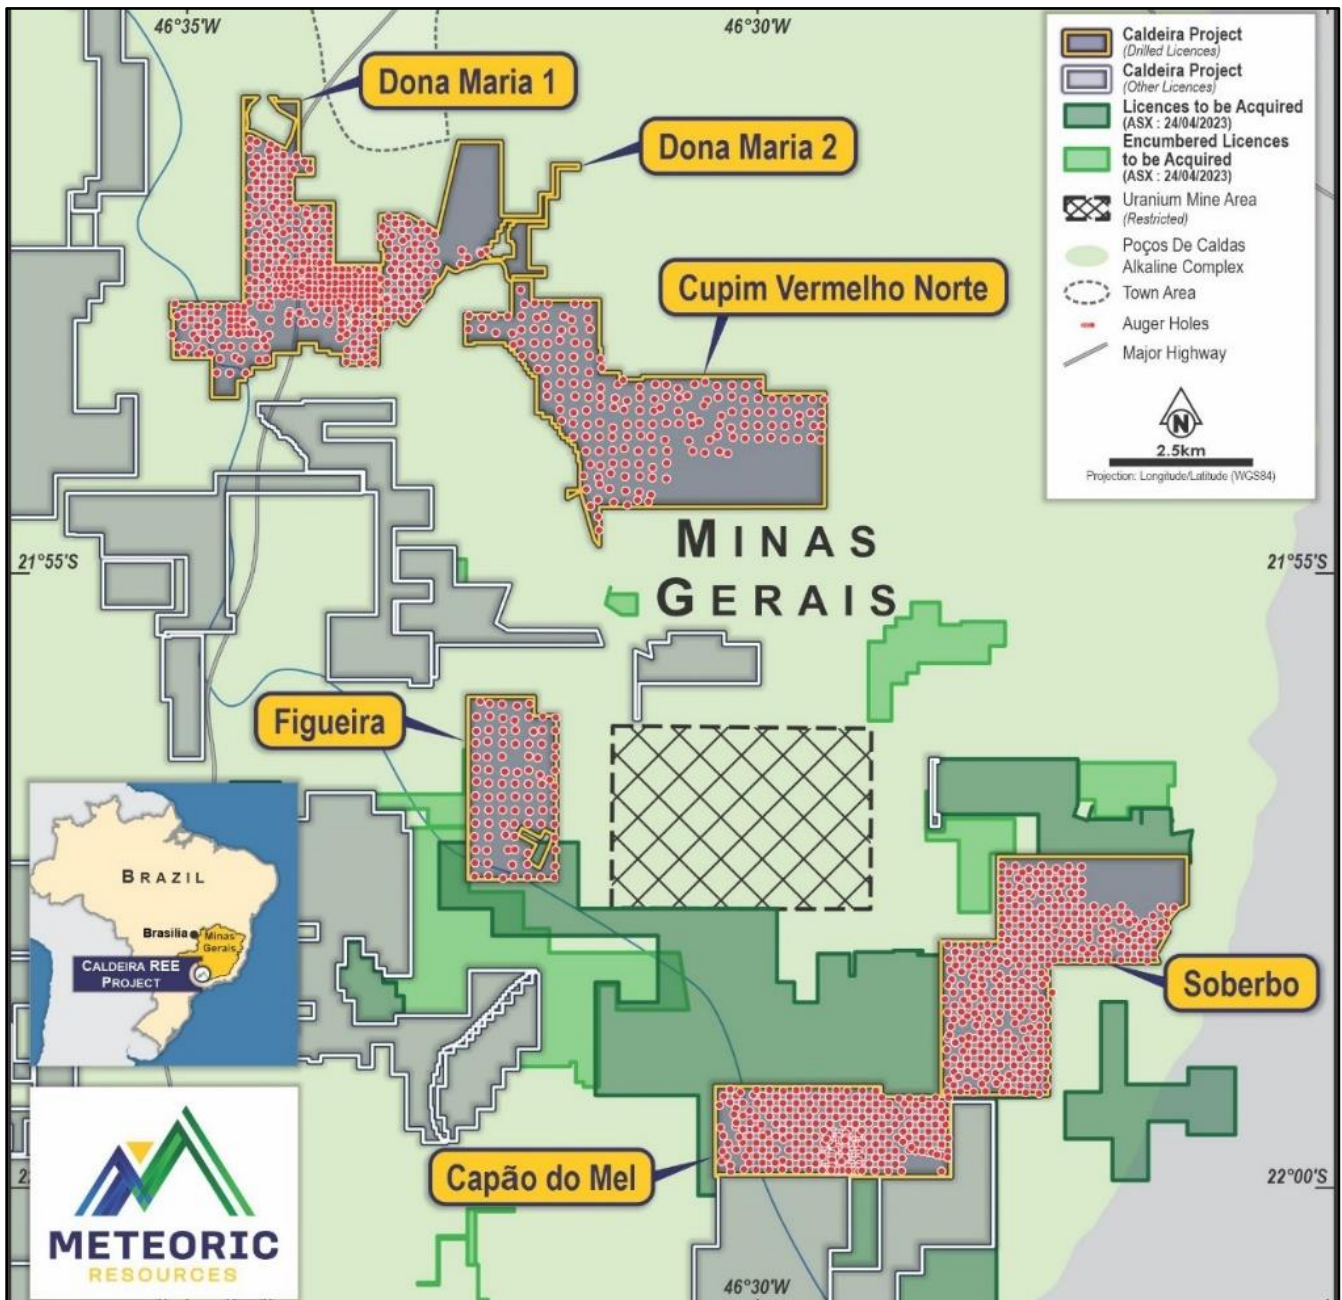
46°35'W

46°30'W

Caldeira Project
(Drilled Licences)
Caldeira Project
(Other Licences)
Licences to be Acquired
(ASX : 24/04/2023)
Encumbered Licences to be Acquired
(ASX : 24/04/2023)
Uranium Mine Area
(Restricted)
Poços De Caldas Alkaline Complex
Town Area
Auger Holes
Major Highway

N
2.5km
Projection: Longitude/Latitude (WGS84)

Dona Maria 1

Dona Maria 2

Cupim Vermelho Norte

MINAS GERAIS

21°55'S

21°55'S

Figueira

Soberbo

Capão do Mel

BRAZIL
Brasilia
Minas Gerais
CALDEIRA REE PROJECT

METEORIC
RESOURCES

22°00'S

46°30'W